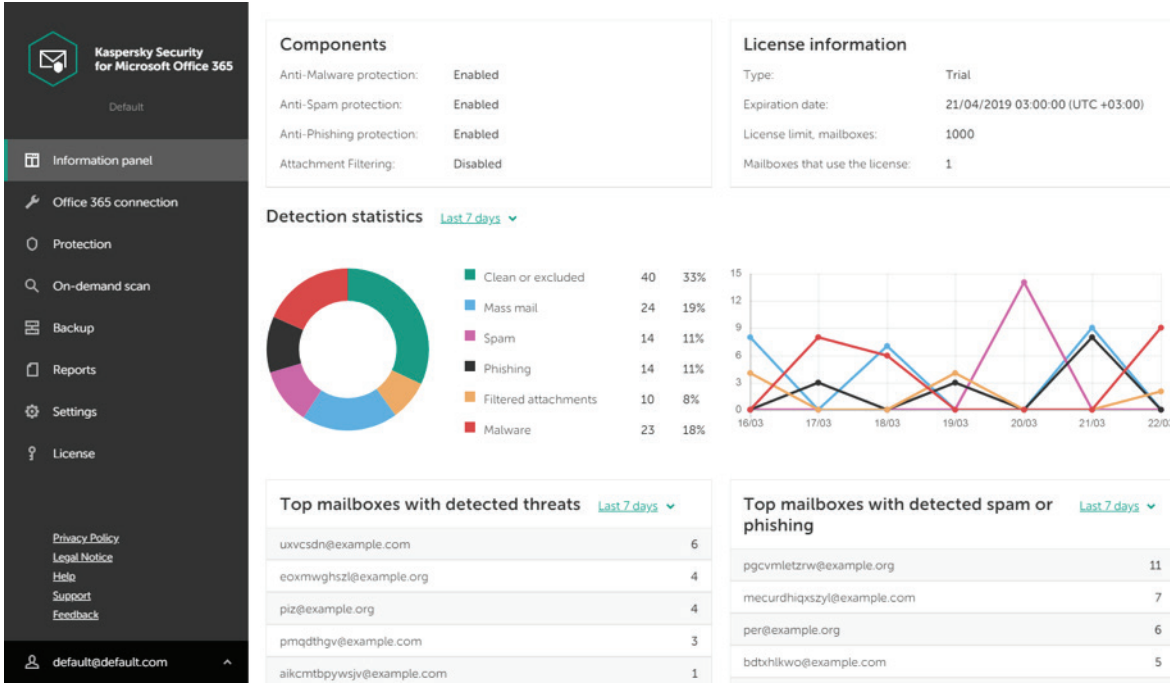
Kaspersky Security for Microsoft Office 365

Default

Information panel

Office 365 connection

Protection

On-demand scan

Backup

Reports

Settings

License

Privacy Policy
Legal Notice
Help
Support
Feedback

default@default.com

Components

| Anti-Malware protection: | Enabled |
|---|---|
| Anti-Spam protection: | Enabled |
| Anti-Phishing protection: | Enabled |
| Attachment Filtering: | Disabled |

License information

| Type: | Trial |
|---|---|
| Expiration date: | 21/04/2019 03:00:00 (UTC +03:00) |
| License limit, mailboxes: | 1000 |
| Mailboxes that use the license: | 1 |

Detection statistics Last 7 days

| Clean or excluded | 40 | 33% |
|---|---|---|
| Mass mail | 24 | 19% |
| Spam | 14 | 11% |
| Phishing | 14 | 11% |
| Filtered attachments | 10 | 8% |
| Malware | 23 | 18% |

15
12
9
6
3
0
16/03 17/03 18/03 19/03 20/03 21/03 22/03

Top mailboxes with detected threats Last 7 days

| uxvcsdn@example.com | 6 |
|---|---|
| eoxmwghszl@example.org | 4 |
| piz@example.org | 4 |
| pmqdthgv@example.com | 3 |
| aikcmtbpywsjv@example.com | 1 |

Top mailboxes with detected spam or phishing Last 7 days

| pgcvmletzrw@example.org | 11 |
|---|---|
| mecurdhiqxszyl@example.com | 7 |
| per@example.org | 6 |
| bdtxhlkwo@example.com | 5 |